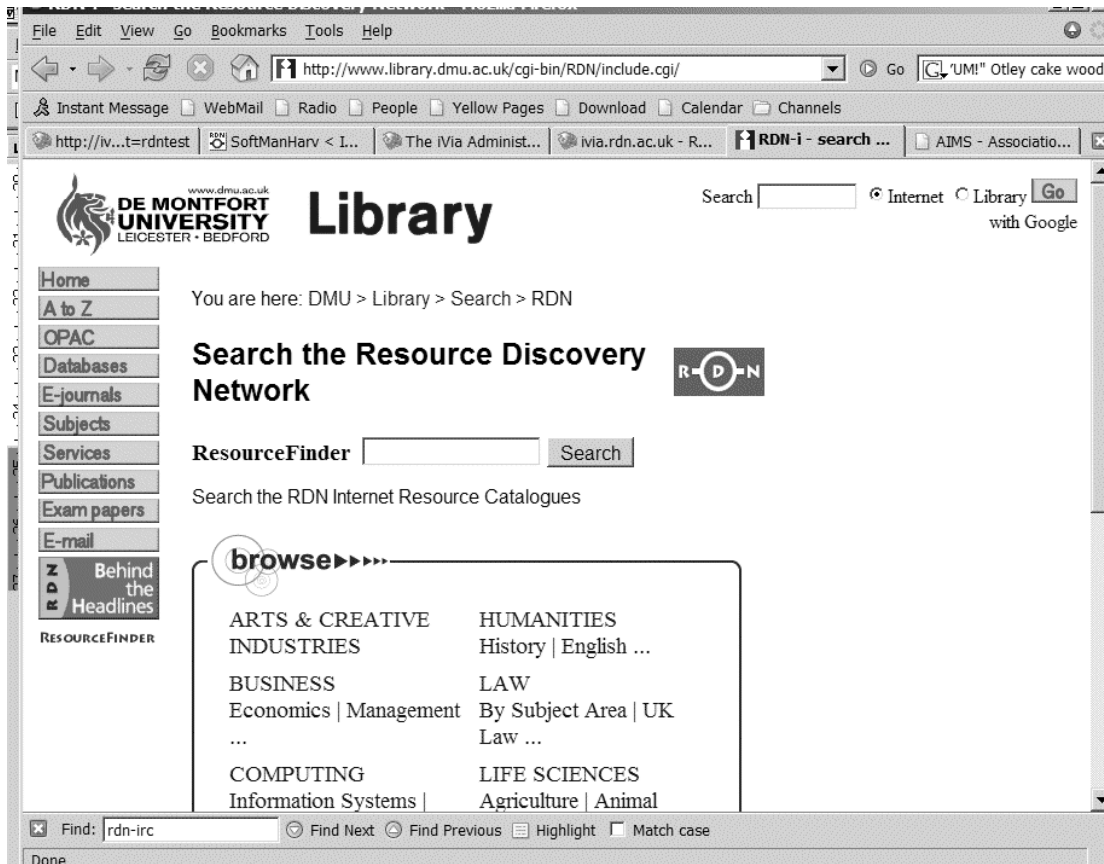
File Edit View Go Bookmarks Tools Help

http://www.library.dmu.ac.uk/cgi-bin/RDN/include.cgi/

Go

"UM!" Otley cake wood

Instant Message WebMail Radio People Yellow Pages Download Calendar Channels

http://iv...t=rdntest | SoftManHarv < I... | The iVia Administ... | ivia.rdn.ac.uk - R... | RDN-i - search ... | AIMS - Associatio...

www.dmu.ac.uk DE MONTFORT UNIVERSITY LEICESTER • BEDFORD

Library

Search Internet Library Go with Google

Home
A to Z
OPAC
Databases
E-journals
Subjects
Services
Publications
Exam papers
E-mail
RDN Behind the Headlines
RESOURCEFINDER

You are here: DMU > Library > Search > RDN

Search the Resource Discovery Network

R-D-N

ResourceFinder Search

Search the RDN Internet Resource Catalogues

browse

ARTS & CREATIVE INDUSTRIES

HUMANITIES
History | English ...

BUSINESS
Economics | Management ...

LAW
By Subject Area | UK Law ...

COMPUTING
Information Systems |

LIFE SCIENCES
Agriculture | Animal

Find: rdn-irc Find Next Find Previous Highlight Match case

Done